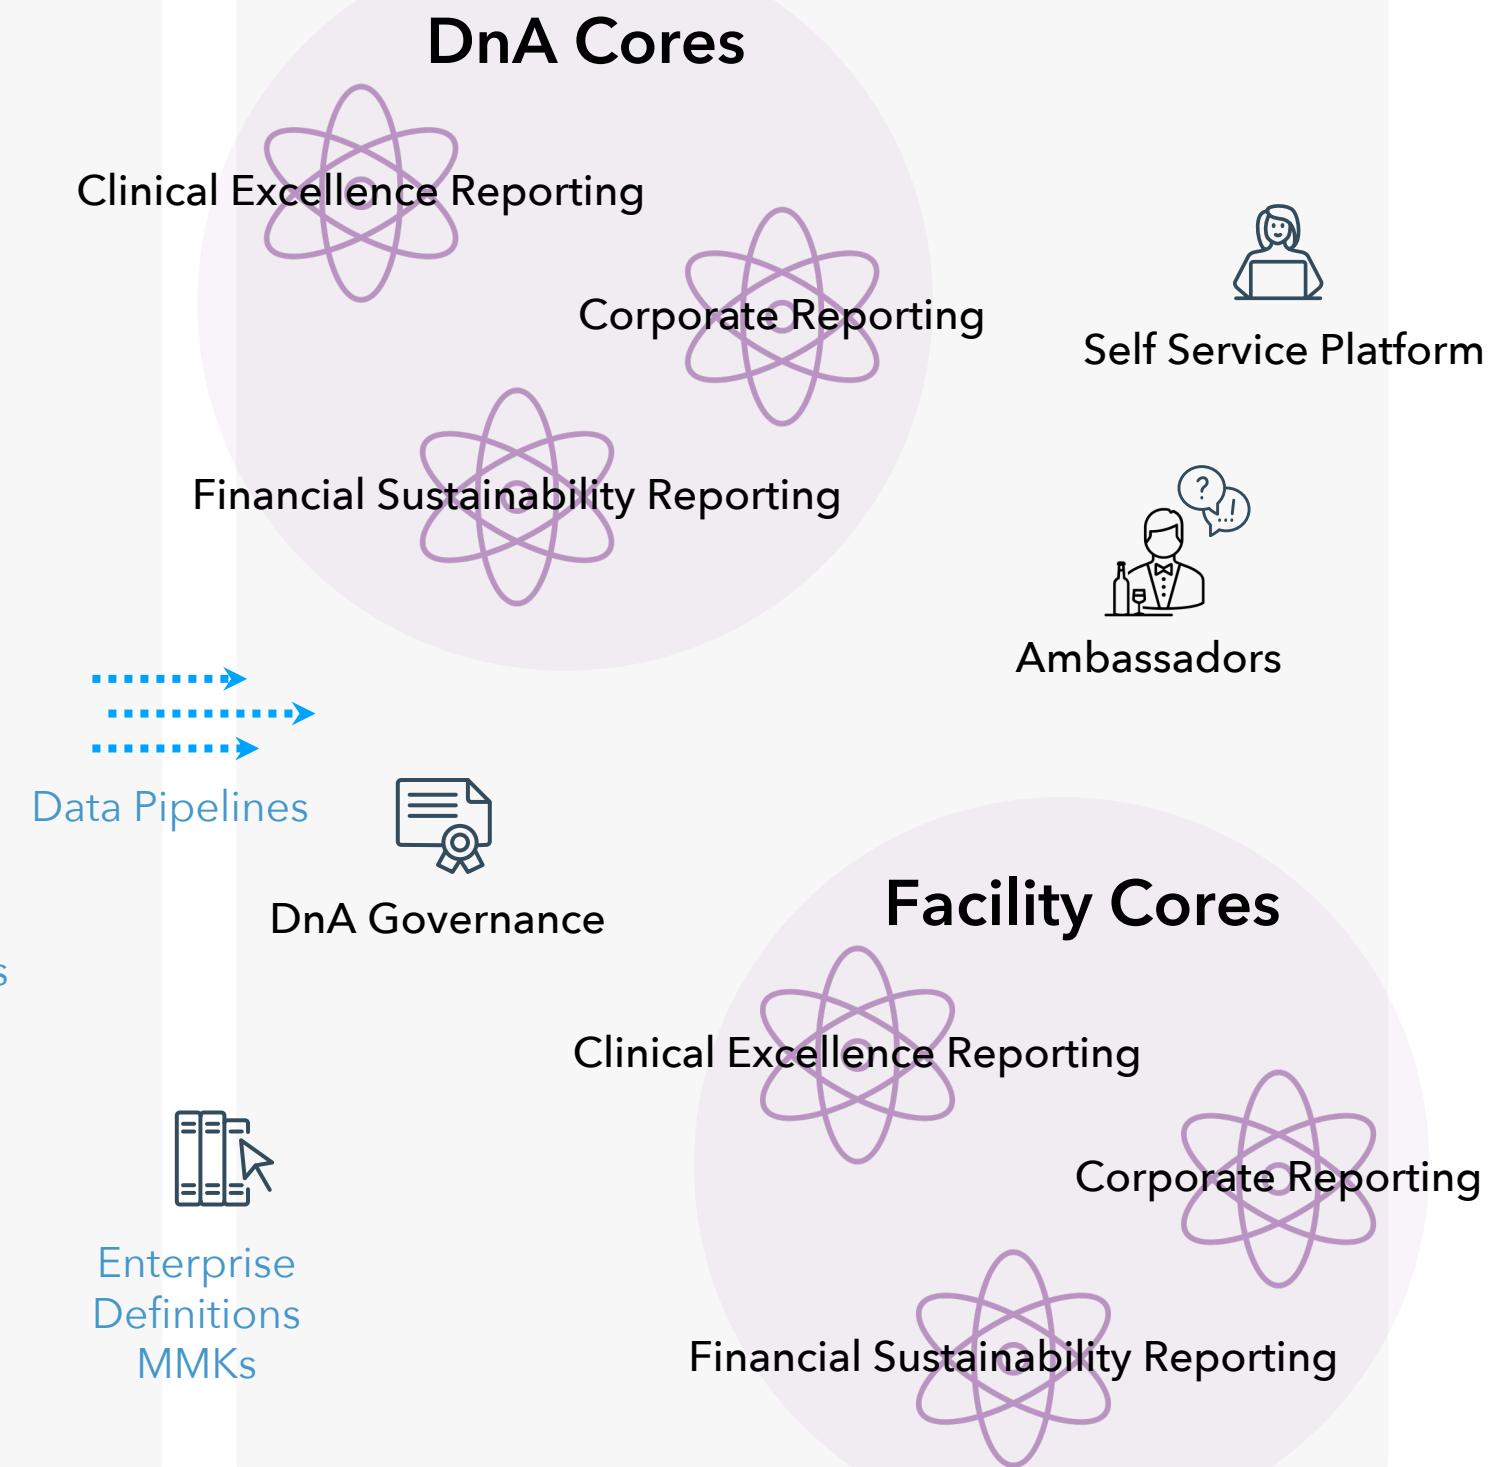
DnA Cores

Clinical Excellence Reporting

Corporate Reporting

Self Service Platform

Financial Sustainability Reporting

?

!

Ambassadors

Data Pipelines

DnA Governance

s

Facility Cores

Clinical Excellence Reporting

Corporate Reporting

Enterprise Definitions MMKs

Financial Sustainability Reporting